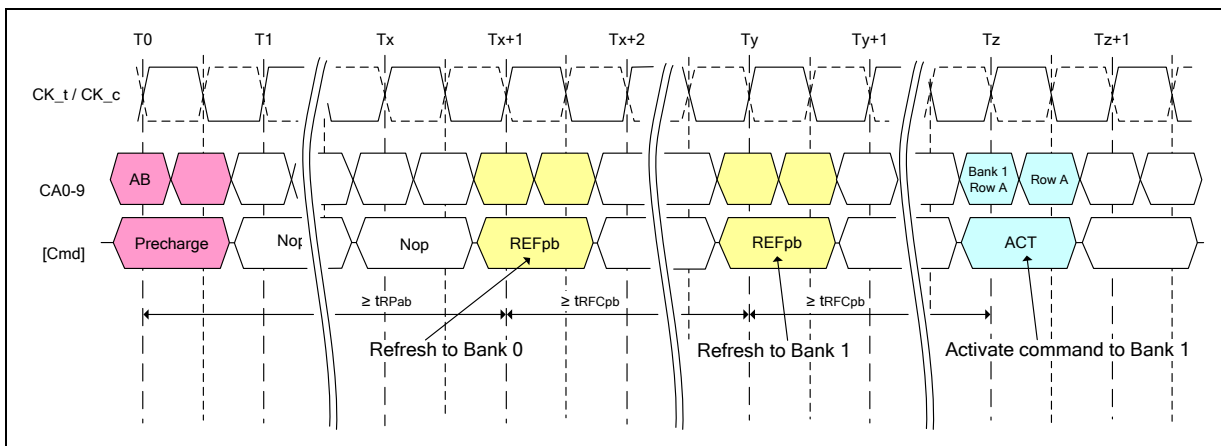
T0 T1 Tx Tx+1 Tx+2 Ty Ty+1 Tz Tz+1

CK_t / CK_c

CA0-9

AB

Bank 1 Row A

Row A

[Cmd]

Precharge

Nop

Nop

REFpb

REFpb

ACT

≥ tRPab

≥ tRFCpb

≥ tRFCpb

Refresh to Bank 0

Refresh to Bank 1

Activate command to Bank 1